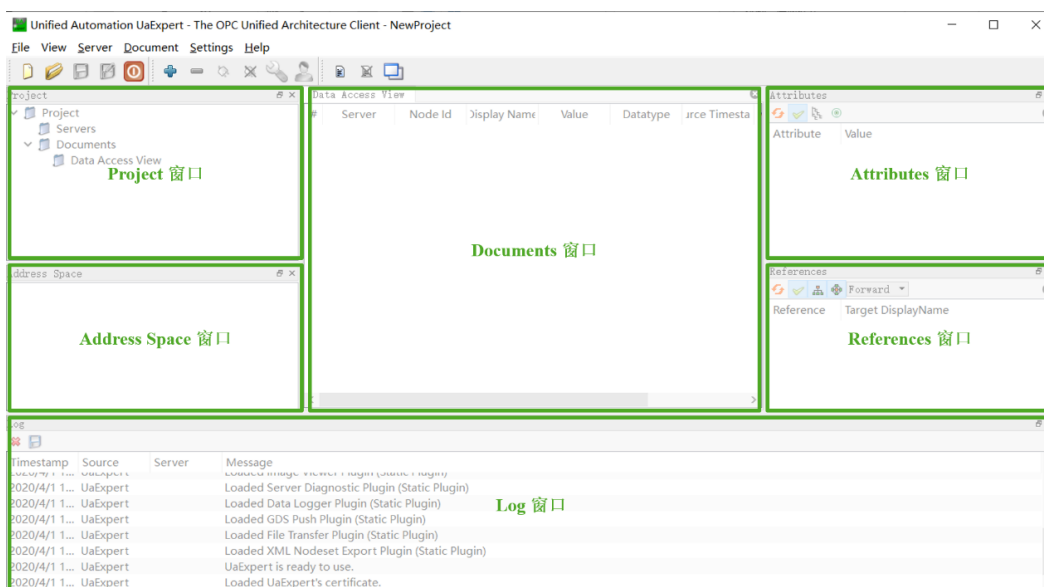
Unified Automation UaExpert - The OPC Unified Architecture Client - NewProject

File View Server Document Settings Help

roject
Project
Servers
Documents
Data Access View
Project 窗口

Data Access View
# Server Node Id Display Name Value Datatype urce Timesta

Documents 窗口

Attributes
Attribute Value
Attributes 窗口

ddress Space
Address Space 窗口

References
Forward
Reference Target DisplayName
References 窗口

og
Timestamp Source Server Message
2020/4/1 1... UaExpert Loaded Image Viewer Plugin (Static Plugin)
2020/4/1 1... UaExpert Loaded Server Diagnostic Plugin (Static Plugin)
2020/4/1 1... UaExpert Loaded Data Logger Plugin (Static Plugin)
2020/4/1 1... UaExpert Loaded GDS Push Plugin (Static Plugin)
2020/4/1 1... UaExpert Loaded File Transfer Plugin (Static Plugin)
2020/4/1 1... UaExpert Loaded XML Nodeset Export Plugin (Static Plugin)
2020/4/1 1... UaExpert UaExpert is ready to use.
2020/4/1 1... UaExpert Loaded UaExpert's certificate.
Log 窗口